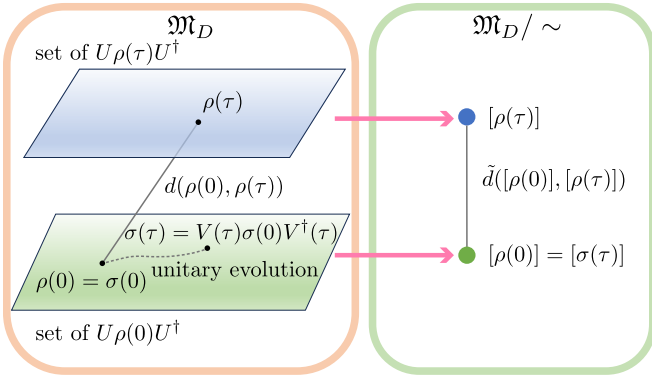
$\mathfrak{M}_D$

set of $U\rho(\tau)U^\dagger$

$\rho(\tau)$

$d(\rho(0), \rho(\tau))$

$\sigma(\tau) = V(\tau)\sigma(0)V^\dagger(\tau)$

$\rho(0) = \sigma(0)$ unitary evolution

set of $U\rho(0)U^\dagger$

$\mathfrak{M}_D / \sim$

$[\rho(\tau)]$

$\tilde{d}([\rho(0)], [\rho(\tau)])$

$[\rho(0)] = [\sigma(\tau)]$